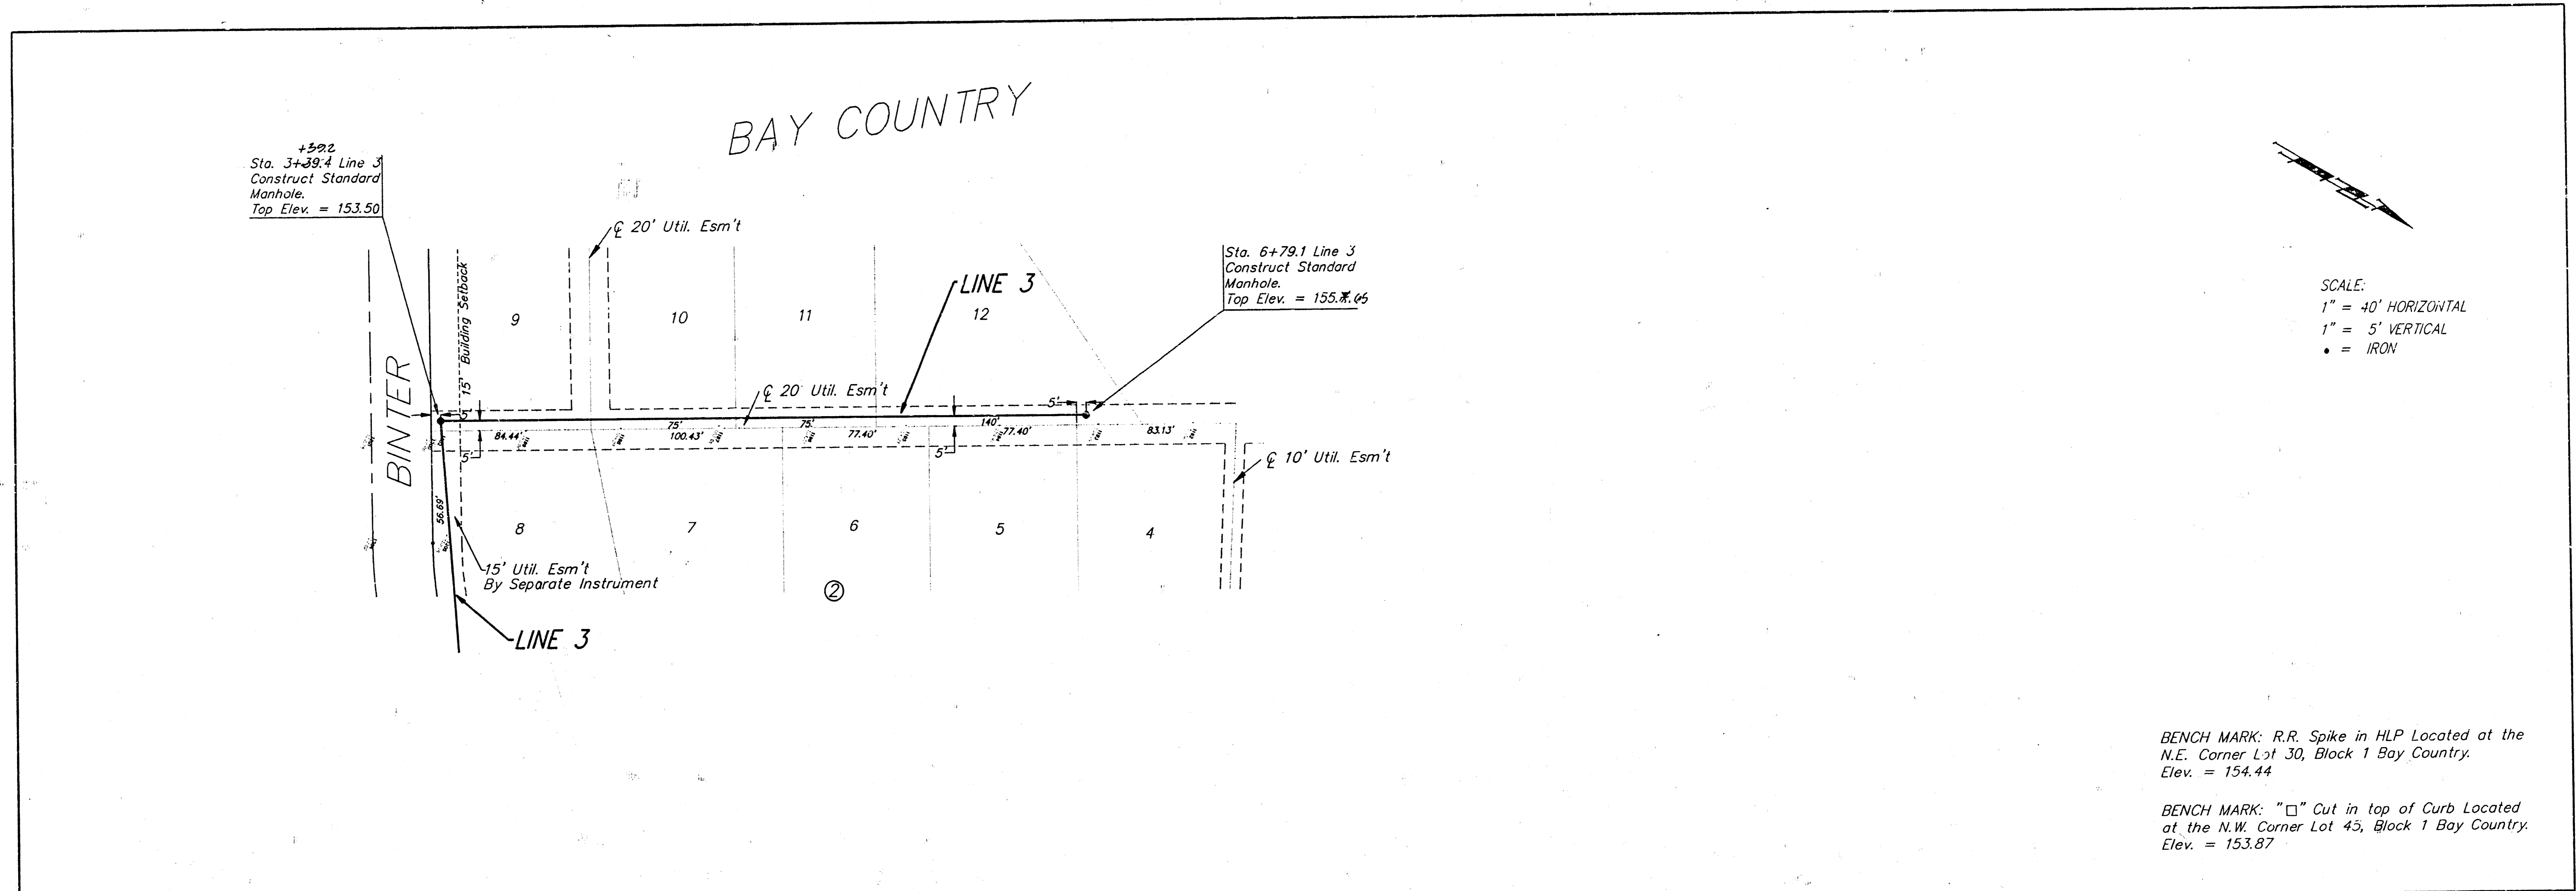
BAY COUNTRY

+39.2
Sta. 3+39.4 Line 3
Construct Standard
Manhole.
Top Elev. = 153.50

℄ 20' Util. Esm't

LINE 3

Sta. 6+79.1 Line 3
Construct Standard
Manhole.
Top Elev. = 155.65

SCALE:
1" = 40' HORIZONTAL
1" = 5' VERTICAL
• = IRON

15' Building Setback

9

10

11

12

BINTER

℄ 20' Util. Esm't

5'

5'

5'

5'

5'

84.44'

75'

100.43'

75'

77.40'

140'

77.40'

83.13'

℄ 10' Util. Esm't

56.69'

8

7

6

5

4

15' Util. Esm't
By Separate Instrument

②

LINE 3

BENCH MARK: R.R. Spike in HLP Located at the N.E. Corner Lot 30, Block 1 Bay Country.
Elev. = 154.44

BENCH MARK: "□" Cut in top of Curb Located at the N.W. Corner Lot 45, Block 1 Bay Country.
Elev. = 153.87